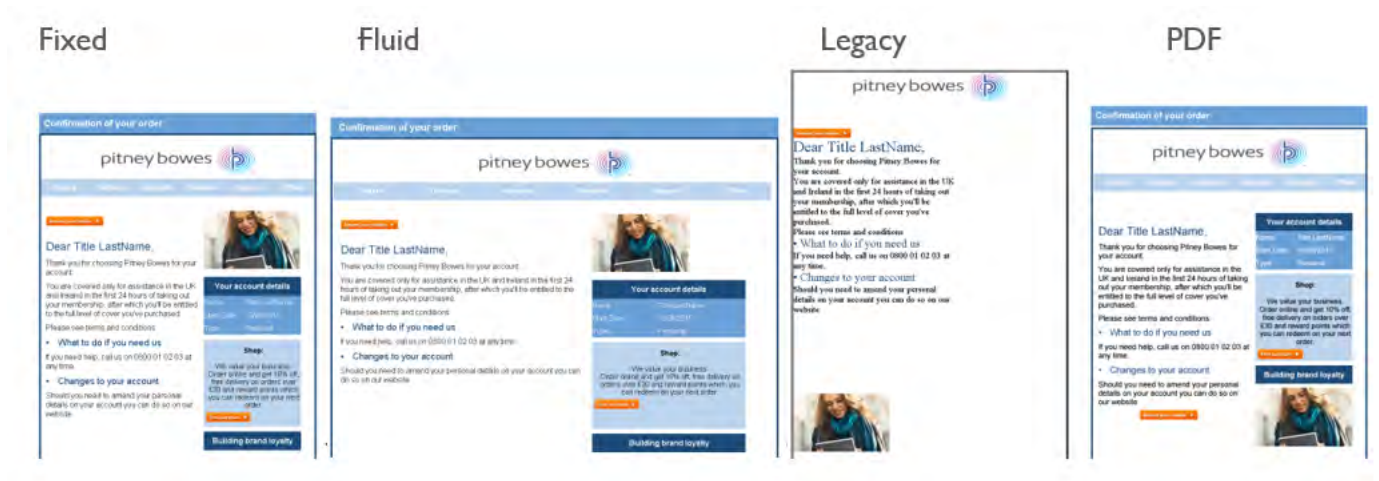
Fixed

Fluid

Legacy

PDF

Confirmation of your order

pitney bowes

Dear Title LastName,

Thank you for choosing Pitney Bowes for your account.

You are covered only for assistance in the UK and Ireland in the first 24 hours of taking out your membership, after which you'll be entitled to the full level of cover you've purchased.

Please see terms and conditions

• What to do if you need us

If you need help, call us on 0800 01 02 03 at any time.

• Changes to your account

Should you need to amend your personal details on your account you can do so on our website.

Your account details

Shop:

We value your business. Order online and get 10% off, free delivery on orders over £30 and reward points which you can redeem on your next order.

Building brand loyalty

Confirmation of your order

pitney bowes

Dear Title LastName,

Thank you for choosing Pitney Bowes for your account.

You are covered only for assistance in the UK and Ireland in the first 24 hours of taking out your membership, after which you'll be entitled to the full level of cover you've purchased.

Please see terms and conditions

• What to do if you need us

If you need help, call us on 0800 01 02 03 at any time.

• Changes to your account

Should you need to amend your personal details on your account you can do so on our website.

Your account details

Shop:

We value your business. Order online and get 10% off, free delivery on orders over £30 and reward points which you can redeem on your next order.

Building brand loyalty

pitney bowes

Dear Title LastName,

Thank you for choosing Pitney Bowes for your account.

You are covered only for assistance in the UK and Ireland in the first 24 hours of taking out your membership, after which you'll be entitled to the full level of cover you've purchased.

Please see terms and conditions

• What to do if you need us

If you need help, call us on 0800 01 02 03 at any time.

• Changes to your account

Should you need to amend your personal details on your account you can do so on our website

Confirmation of your order

pitney bowes

Dear Title LastName,

Thank you for choosing Pitney Bowes for your account.

You are covered only for assistance in the UK and Ireland in the first 24 hours of taking out your membership, after which you'll be entitled to the full level of cover you've purchased.

Please see terms and conditions.

• What to do if you need us

If you need help, call us on 0800 01 02 03 at any time.

• Changes to your account

Should you need to amend your personal details on your account you can do so on our website

Your account details

Shop:

We value your business. Order online and get 10% off free delivery on orders over £30 and reward points which you can redeem on your next order.

Building brand loyalty